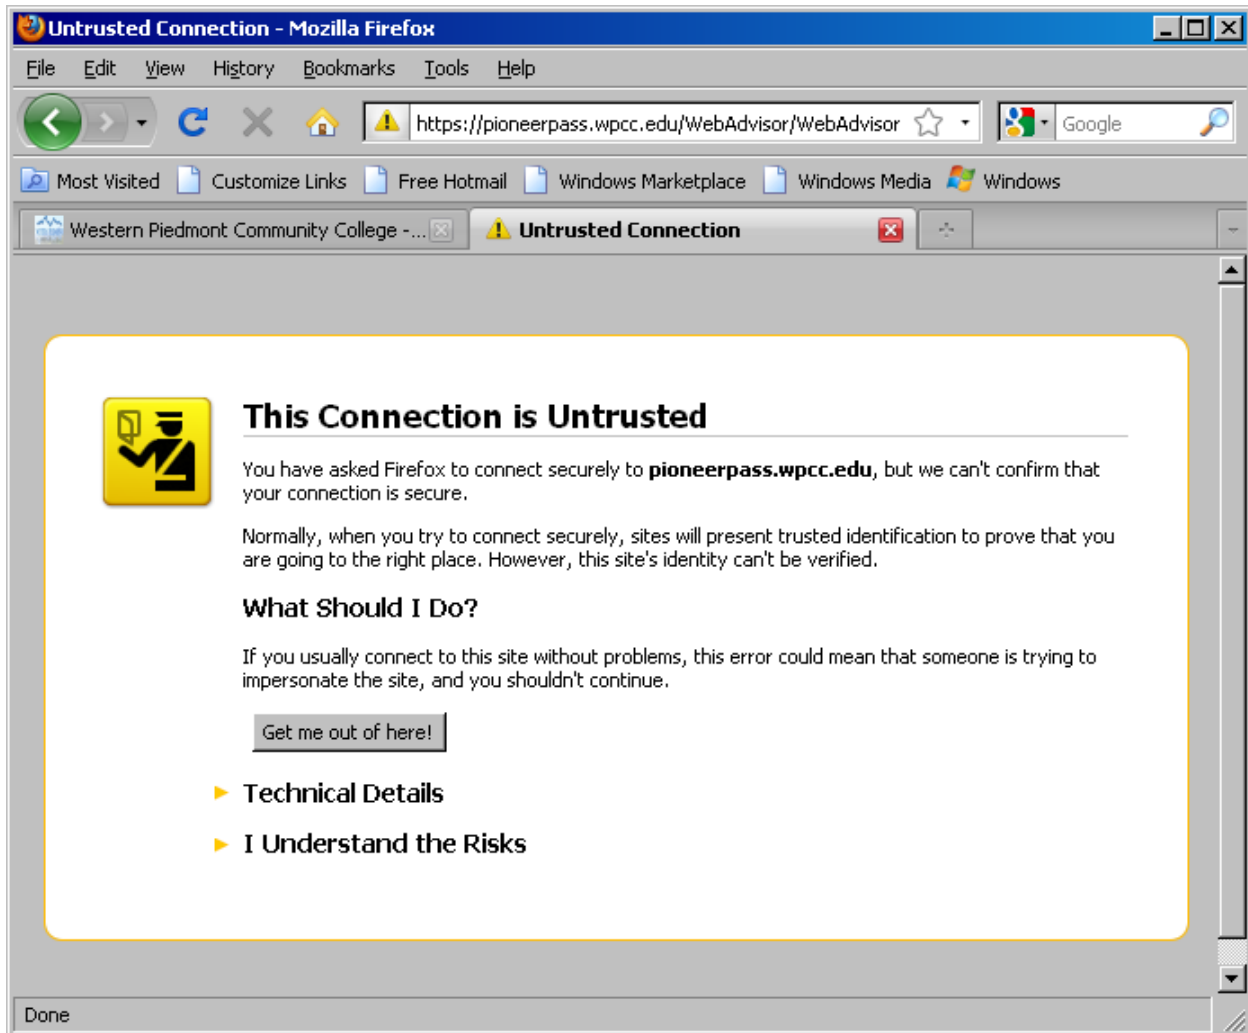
Untrusted Connection - Mozilla Firefox

File Edit View History Bookmarks Tools Help

https://pioneerpass.wpcc.edu/WebAdvisor/WebAdvisor

Google

Most Visited Customize Links Free Hotmail Windows Marketplace Windows Media Windows

Western Piedmont Community College -...

Untrusted Connection

This Connection is Untrusted

You have asked Firefox to connect securely to **pioneerpass.wpcc.edu**, but we can't confirm that your connection is secure.

Normally, when you try to connect securely, sites will present trusted identification to prove that you are going to the right place. However, this site's identity can't be verified.

What Should I Do?

If you usually connect to this site without problems, this error could mean that someone is trying to impersonate the site, and you shouldn't continue.

Get me out of here!

Technical Details

I Understand the Risks

Done